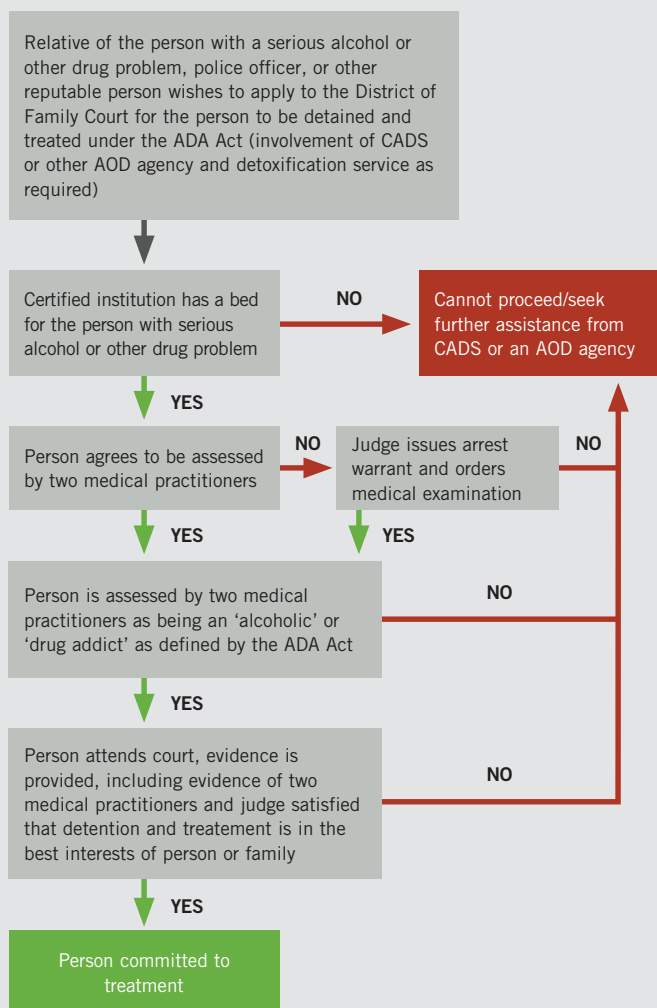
Relative of the person with a serious alcohol or other drug problem, police officer, or other reputable person wishes to apply to the District of Family Court for the person to be detained and treated under the ADA Act (involvement of CADS or other AOD agency and detoxification service as required)

Certified institution has a bed for the person with serious alcohol or other drug problem

NO

Cannot proceed/seek further assistance from CADS or an AOD agency

YES

Person agrees to be assessed by two medical practitioners

NO

Judge issues arrest warrant and orders medical examination

NO

YES

YES

Person is assessed by two medical practitioners as being an 'alcoholic' or 'drug addict' as defined by the ADA Act

NO

YES

Person attends court, evidence is provided, including evidence of two medical practitioners and judge satisfied that detention and treatement is in the best interests of person or family

NO

YES

Person committed to treatment